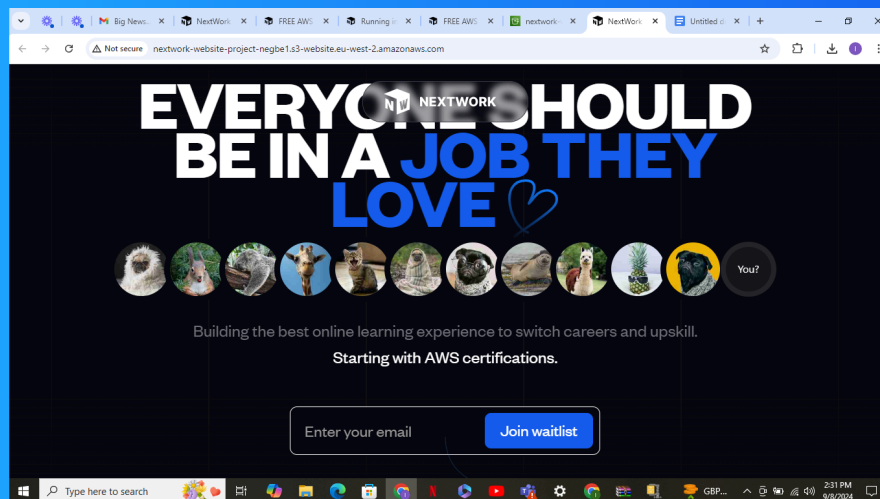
Big News · NextWork · FREE AWS · Running · FREE AWS · nextwork · NextWork · Untitled

Not secure nextwork-website-project-negbe1.s3-website.eu-west-2.amazonaws.com

NEXTWORK

EVERYONE SHOULD BE IN A JOB THEY LOVE

You?

Building the best online learning experience to switch careers and upskill.

Starting with AWS certifications.

Enter your email

Join waitlist

Type here to search

GBP

2:31 PM
9/8/2024